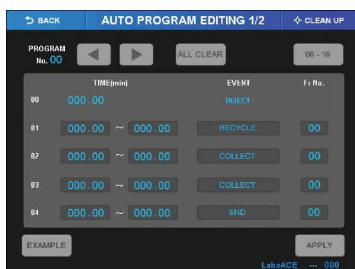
BACK

AUTO PROGRAM EDITING 1/2

CLEAN UP

PROGRAM No. 00

ALL CLEAR

06 - 10

| | TIME(min) | EVENT | Fr No. |
|---|---|---|---|
| 00 | 000.00 | INJECT | |
| 01 | 000.00 ~ 000.00 | RECYCLE | 00 |
| 02 | 000.00 ~ 000.00 | COLLECT | 00 |
| 03 | 000.00 ~ 000.00 | COLLECT | 00 |
| 04 | 000.00 ~ 000.00 | END | 00 |

EXAMPLE

APPLY

LaboACE --- 000